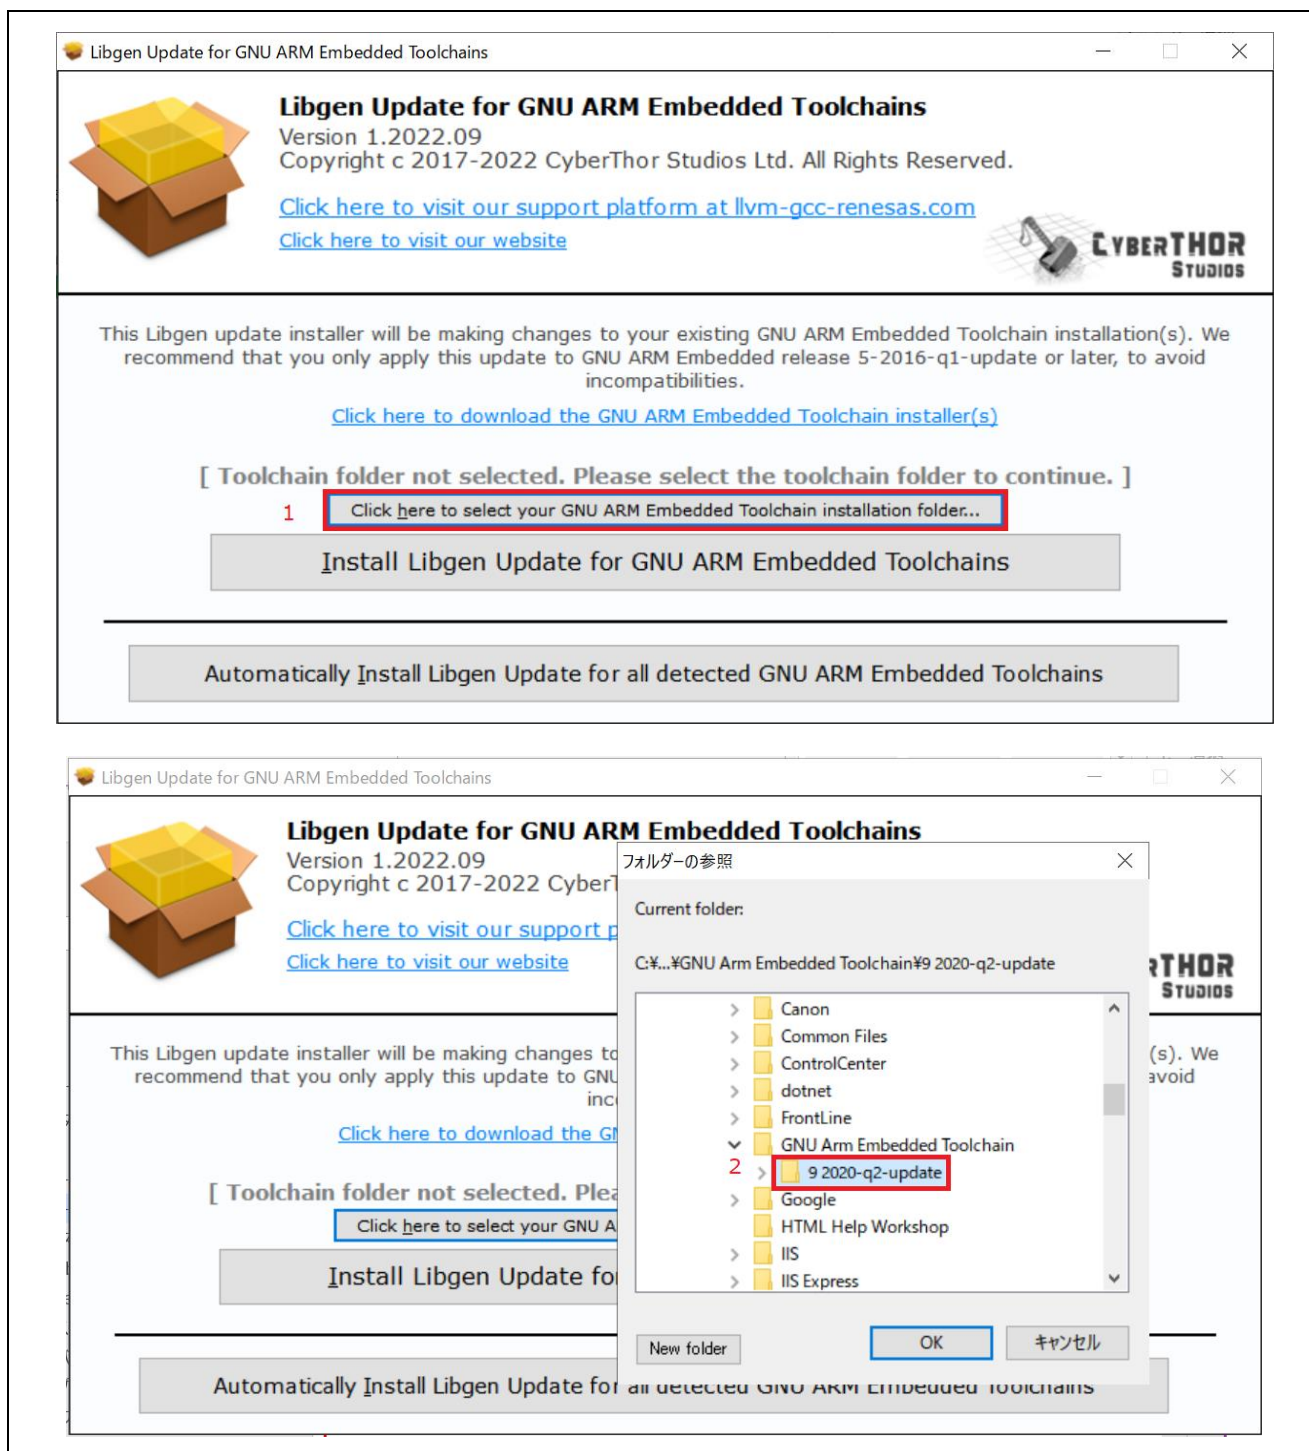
Libgen Update for GNU ARM Embedded Toolchains

Libgen Update for GNU ARM Embedded Toolchains
Version 1.2022.09
Copyright c 2017-2022 CyberThor Studios Ltd. All Rights Reserved.

Click here to visit our support platform at llvm-gcc-renesas.com
Click here to visit our website

CYBERTHOR STUDIOS

This Libgen update installer will be making changes to your existing GNU ARM Embedded Toolchain installation(s). We recommend that you only apply this update to GNU ARM Embedded release 5-2016-q1-update or later, to avoid incompatibilities.

Click here to download the GNU ARM Embedded Toolchain installer(s)

[ Toolchain folder not selected. Please select the toolchain folder to continue. ]

1

Click here to select your GNU ARM Embedded Toolchain installation folder...

Install Libgen Update for GNU ARM Embedded Toolchains

Automatically Install Libgen Update for all detected GNU ARM Embedded Toolchains

Libgen Update for GNU ARM Embedded Toolchains

Libgen Update for GNU ARM Embedded Toolchains
Version 1.2022.09
Copyright c 2017-2022 Cyber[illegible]

Click here to visit our support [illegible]
Click here to visit our website

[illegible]THOR STUDIOS

This Libgen update installer will be making changes to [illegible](s). We recommend that you only apply this update to GNU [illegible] avoid inc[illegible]

Click here to download the G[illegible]

[ Toolchain folder not selected. Plea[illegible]

Click here to select your GNU A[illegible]

Install Libgen Update fo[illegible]

Automatically Install Libgen Update for all detected GNU ARM Embedded Toolchains

フォルダーの参照

Current folder:

C:¥...¥GNU Arm Embedded Toolchain¥9 2020-q2-update

Canon
Common Files
ControlCenter
dotnet
FrontLine
GNU Arm Embedded Toolchain
2
9 2020-q2-update
Google
HTML Help Workshop
IIS
IIS Express

New folder
OK
キャンセル